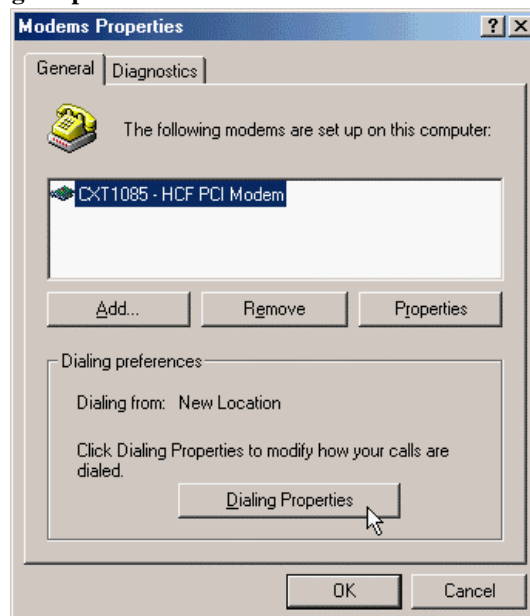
Modems Properties

?
X

General
Diagnostics

The following modems are set up on this computer:

CXT1085 - HCF PCI Modem

Add...
Remove
Properties

Dialing preferences

Dialing from: New Location

Click Dialing Properties to modify how your calls are dialed.

Dialing Properties

OK
Cancel